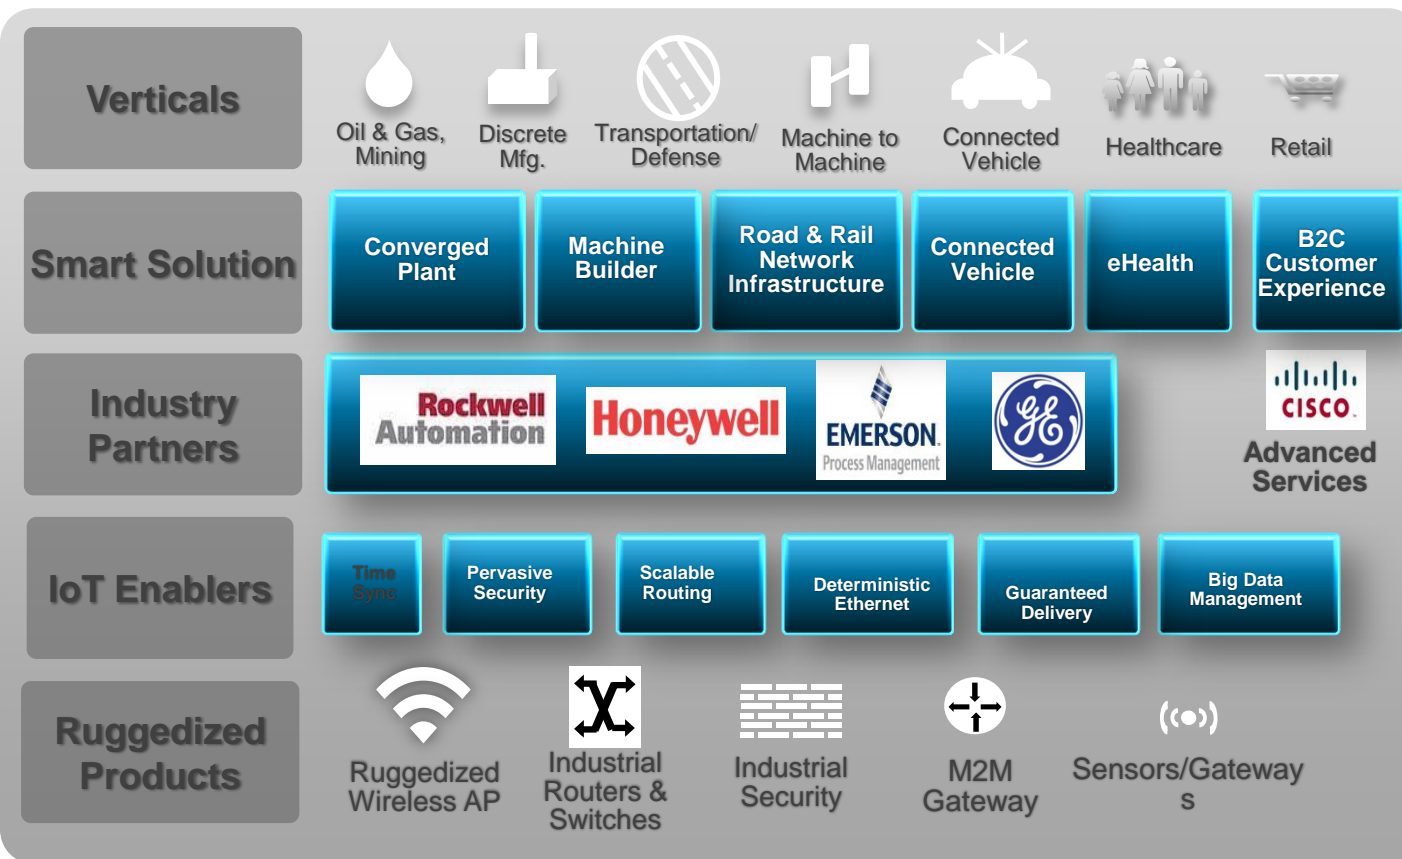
Verticals

Oil & Gas, Mining

Discrete Mfg.

Transportation/ Defense

Machine to Machine

Connected Vehicle

Healthcare

Retail

Smart Solution

Converged Plant

Machine Builder

Road & Rail Network Infrastructure

Connected Vehicle

eHealth

B2C Customer Experience

Industry Partners

Rockwell Automation

Honeywell

EMERSON. Process Management

GE

CISCO

Advanced Services

IoT Enablers

Time Sync

Pervasive Security

Scalable Routing

Deterministic Ethernet

Guaranteed Delivery

Big Data Management

Ruggedized Products

Ruggedized Wireless AP

Industrial Routers & Switches

Industrial Security

M2M Gateway

Sensors/Gateway s